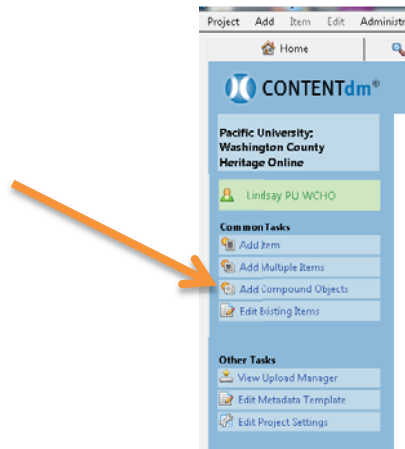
Project Add Item Edit Administ

Home

CONTENTdm®

Pacific University: Washington County Heritage Online

Lindsay PU WCHO

Common Tasks

Add Item

Add Multiple Items

Add Compound Objects

Edit Existing Items

Other Tasks

View Upload Manager

Edit Metadata Template

Edit Project Settings